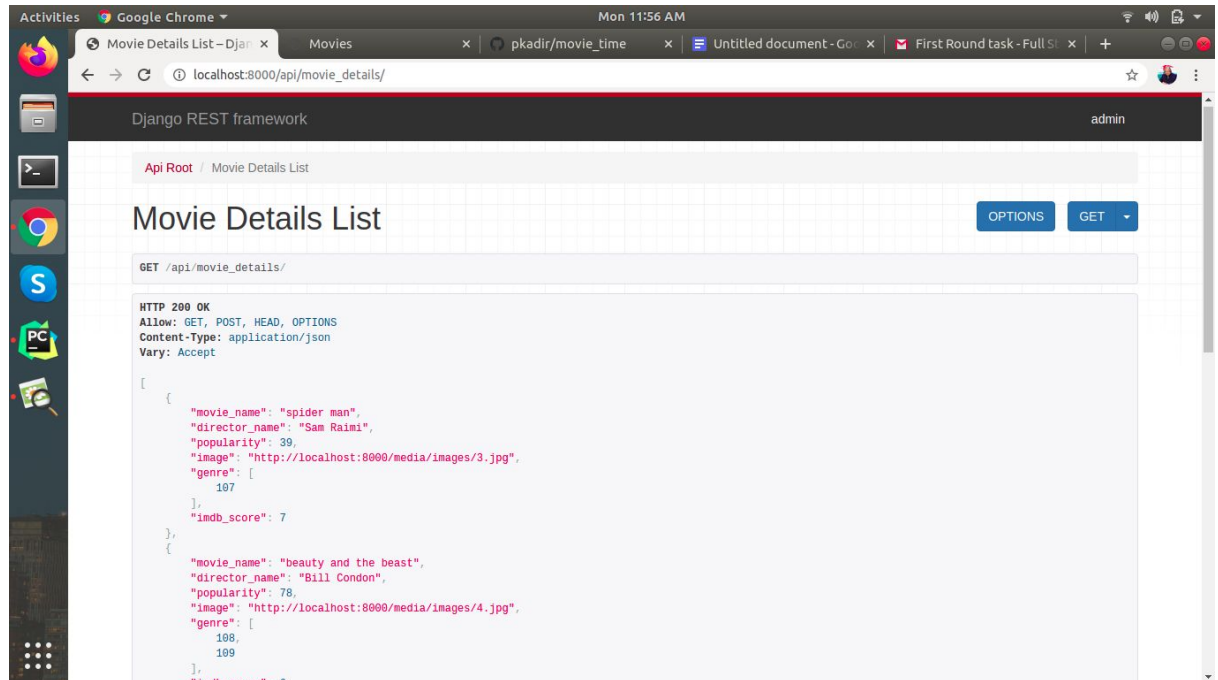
Activities Google Chrome ▾ Mon 11:56 AM

Movie Details List – Djan × | Movies × | pkadir/movie_time × | Untitled document - Goo × | First Round task - Full St × | +

localhost:8000/api/movie_details/

Django REST framework admin

Api Root / Movie Details List

Movie Details List

OPTIONS GET

GET /api/movie_details/

HTTP 200 OK
Allow: GET, POST, HEAD, OPTIONS
Content-Type: application/json
Vary: Accept

[
    {
        "movie_name": "spider man",
        "director_name": "Sam Raimi",
        "popularity": 39,
        "image": "http://localhost:8000/media/images/3.jpg",
        "genre": [
            107
        ],
        "imdb_score": 7
    },
    {
        "movie_name": "beauty and the beast",
        "director_name": "Bill Condon",
        "popularity": 78,
        "image": "http://localhost:8000/media/images/4.jpg",
        "genre": [
            108,
            109
        ],
        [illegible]